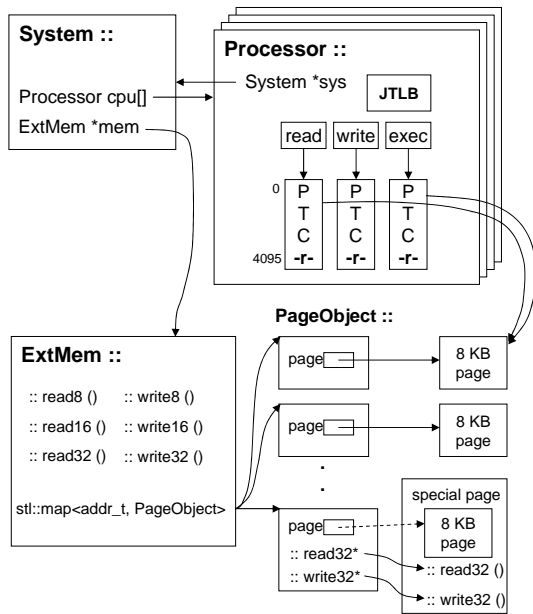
System ::

Processor cpu[]

ExtMem *mem

Processor ::

System *sys

JTLB

read

write

exec

0

4095

P
T
C
-r-

P
T
C
-r-

P
T
C
-r-

PageObject ::

ExtMem ::

:: read8 ()

:: write8 ()

:: read16 ()

:: write16 ()

:: read32 ()

:: write32 ()

stl::map<addr_t, PageObject>

page

8 KB page

page

8 KB page

.
.

page

:: read32*

:: write32*

special page

8 KB page

:: read32 ()

:: write32 ()